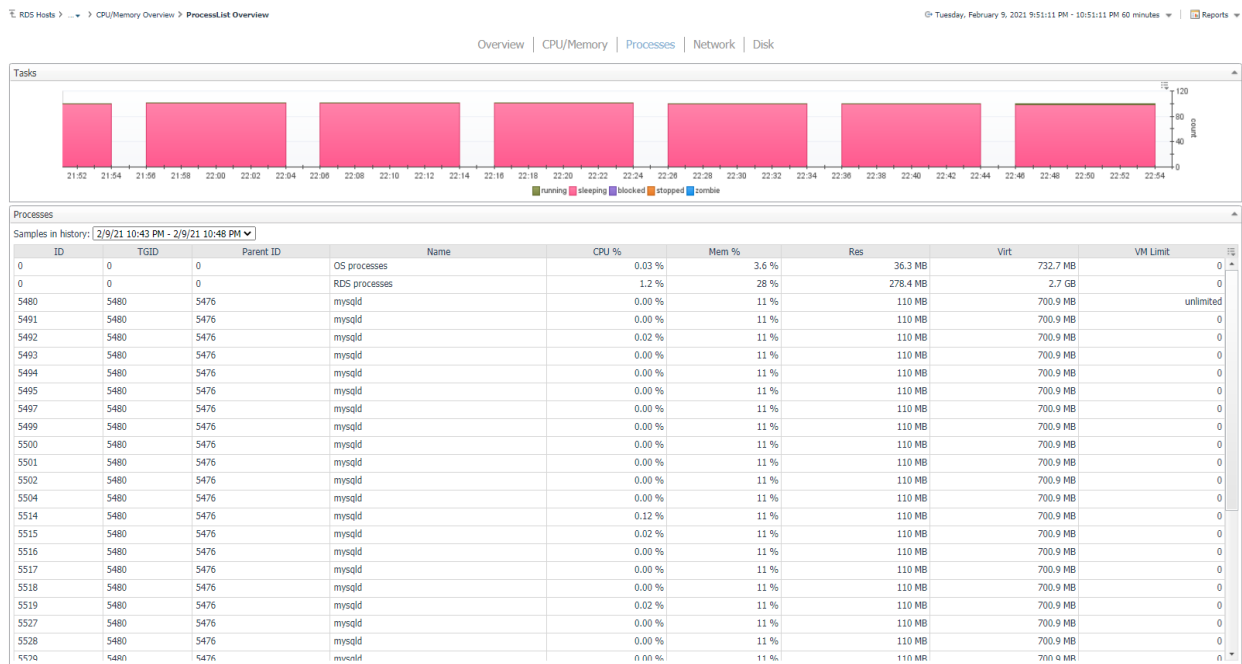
RDS Hosts > ... > CPU/Memory Overview > ProcessList Overview

Tuesday, February 9, 2021 9:51:11 PM - 10:51:11 PM 60 minutes | Reports

Overview | CPU/Memory | Processes | Network | Disk

Tasks

120
80
40
0
count

21:52 21:54 21:56 21:58 22:00 22:02 22:04 22:06 22:08 22:10 22:12 22:14 22:16 22:18 22:20 22:22 22:24 22:26 22:28 22:30 22:32 22:34 22:36 22:38 22:40 22:42 22:44 22:46 22:48 22:50 22:52 22:54

running sleeping blocked stopped zombie

Processes

Samples in history: 2/9/21 10:43 PM - 2/9/21 10:48 PM

| ID | TGID | Parent ID | Name | CPU % | Mem % | Res | Virt | VM Limit |
|---|---|---|---|---|---|---|---|---|
| 0 | 0 | 0 | OS processes | 0.03 % | 3.6 % | 36.3 MB | 732.7 MB | 0 |
| 0 | 0 | 0 | RDS processes | 1.2 % | 28 % | 278.4 MB | 2.7 GB | 0 |
| 5480 | 5480 | 5476 | mysqld | 0.00 % | 11 % | 110 MB | 700.9 MB | unlimited |
| 5491 | 5480 | 5476 | mysqld | 0.00 % | 11 % | 110 MB | 700.9 MB | 0 |
| 5492 | 5480 | 5476 | mysqld | 0.02 % | 11 % | 110 MB | 700.9 MB | 0 |
| 5493 | 5480 | 5476 | mysqld | 0.00 % | 11 % | 110 MB | 700.9 MB | 0 |
| 5494 | 5480 | 5476 | mysqld | 0.00 % | 11 % | 110 MB | 700.9 MB | 0 |
| 5495 | 5480 | 5476 | mysqld | 0.00 % | 11 % | 110 MB | 700.9 MB | 0 |
| 5497 | 5480 | 5476 | mysqld | 0.00 % | 11 % | 110 MB | 700.9 MB | 0 |
| 5499 | 5480 | 5476 | mysqld | 0.00 % | 11 % | 110 MB | 700.9 MB | 0 |
| 5500 | 5480 | 5476 | mysqld | 0.00 % | 11 % | 110 MB | 700.9 MB | 0 |
| 5501 | 5480 | 5476 | mysqld | 0.00 % | 11 % | 110 MB | 700.9 MB | 0 |
| 5502 | 5480 | 5476 | mysqld | 0.00 % | 11 % | 110 MB | 700.9 MB | 0 |
| 5504 | 5480 | 5476 | mysqld | 0.00 % | 11 % | 110 MB | 700.9 MB | 0 |
| 5514 | 5480 | 5476 | mysqld | 0.12 % | 11 % | 110 MB | 700.9 MB | 0 |
| 5515 | 5480 | 5476 | mysqld | 0.02 % | 11 % | 110 MB | 700.9 MB | 0 |
| 5516 | 5480 | 5476 | mysqld | 0.00 % | 11 % | 110 MB | 700.9 MB | 0 |
| 5517 | 5480 | 5476 | mysqld | 0.00 % | 11 % | 110 MB | 700.9 MB | 0 |
| 5518 | 5480 | 5476 | mysqld | 0.00 % | 11 % | 110 MB | 700.9 MB | 0 |
| 5519 | 5480 | 5476 | mysqld | 0.02 % | 11 % | 110 MB | 700.9 MB | 0 |
| 5527 | 5480 | 5476 | mysqld | 0.00 % | 11 % | 110 MB | 700.9 MB | 0 |
| 5528 | 5480 | 5476 | mysqld | 0.00 % | 11 % | 110 MB | 700.9 MB | 0 |
| 5529 | 5480 | 5476 | mysqld | 0.00 % | 11 % | 110 MB | 700.9 MB | 0 |